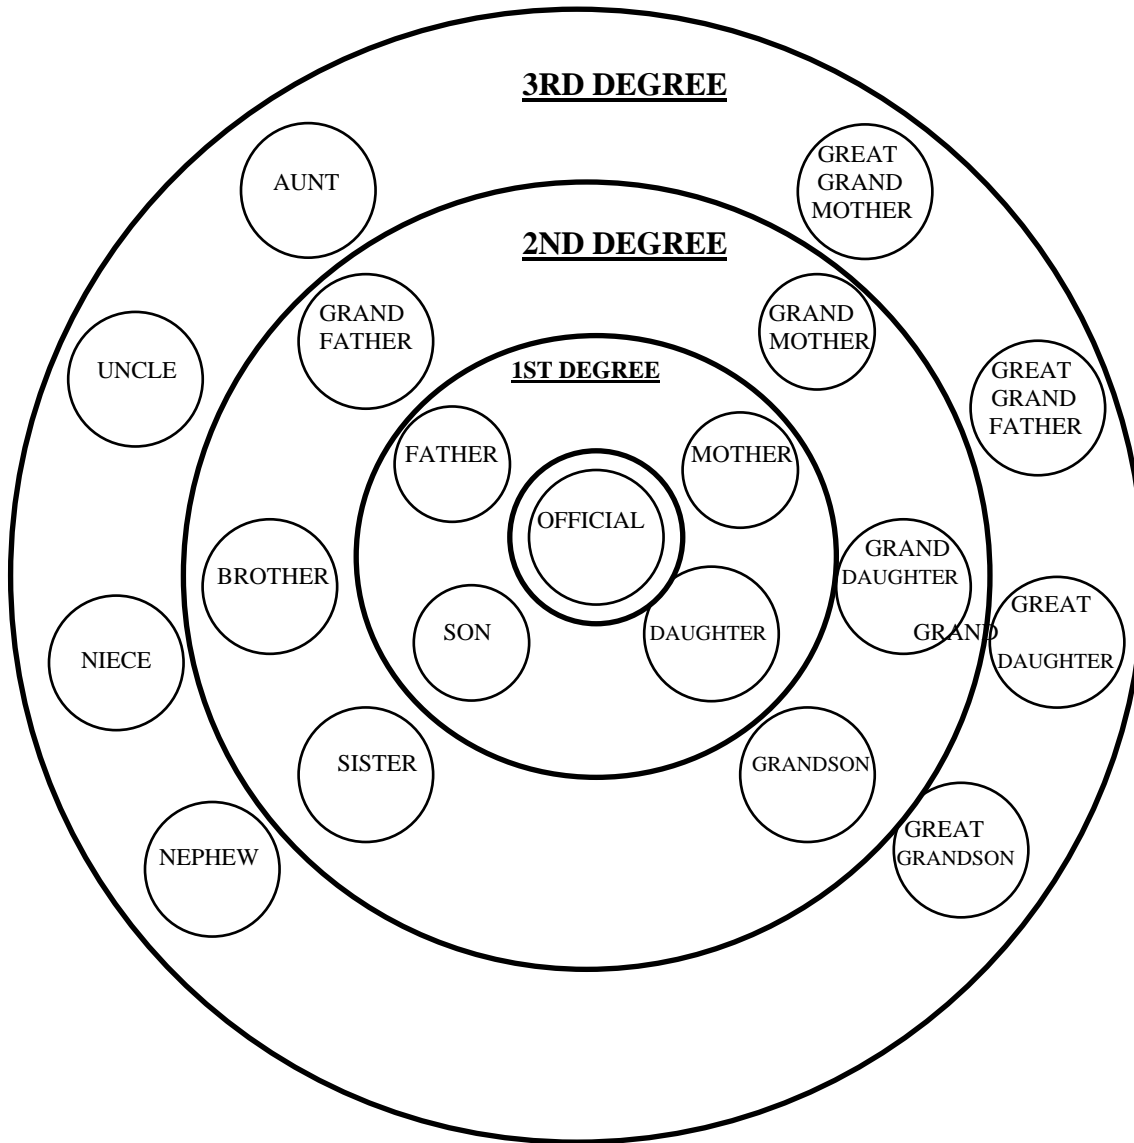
3RD DEGREE

AUNT

GREAT GRAND MOTHER

2ND DEGREE

GRAND FATHER

GRAND MOTHER

UNCLE

1ST DEGREE

GREAT GRAND FATHER

FATHER

MOTHER

OFFICIAL

BROTHER

GRAND DAUGHTER

SON

DAUGHTER

GREAT GRAND DAUGHTER

NIECE

SISTER

GRANDSON

NEPHEW

GREAT GRANDSON